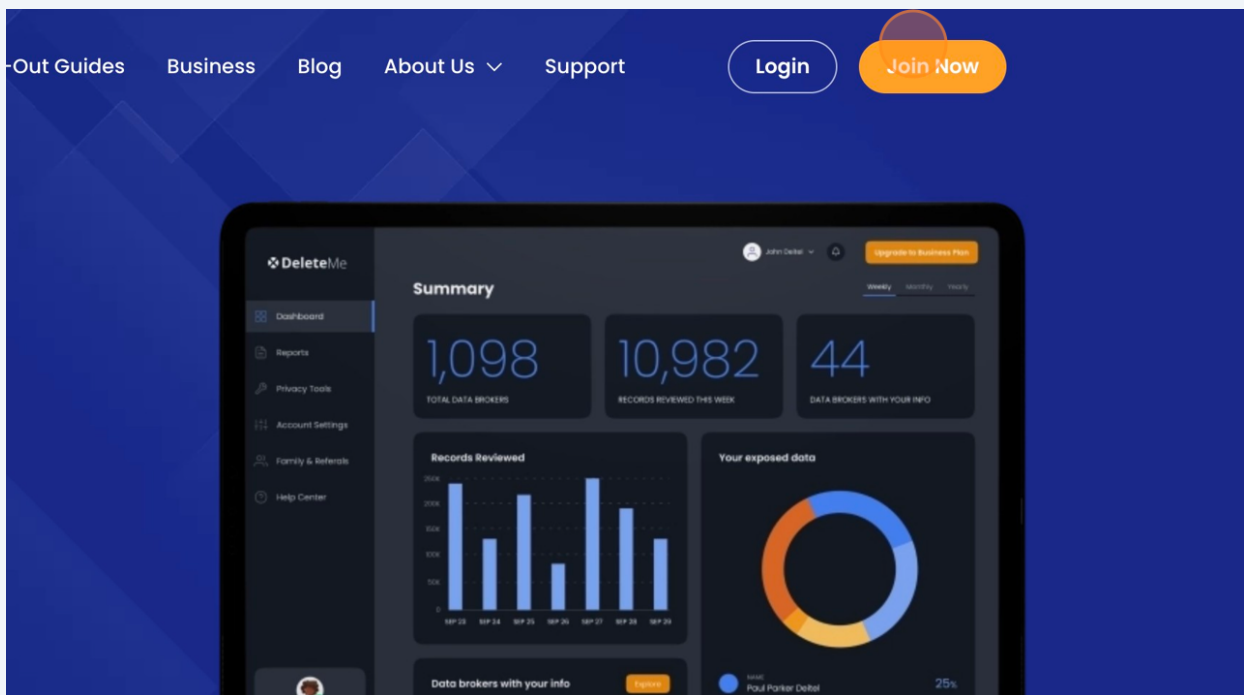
-Out Guides Business Blog About Us Support Login Join Now

DeleteMe

Dashboard
Reports
Privacy Tools
Account Settings
Family & Referrals
Help Center

John Deltel

Upgrade to Business Plan

Summary

Weekly Monthly Yearly

1,098
TOTAL DATA BROKERS

10,982
RECORDS REVIEWED THIS WEEK

44
DATA BROKERS WITH YOUR INFO

Records Reviewed

250K
200K
150K
100K
50K
0

SEP 23 SEP 24 SEP 25 SEP 26 SEP 27 SEP 28 SEP 29

Your exposed data

NAME
Paul Parker Deltel
25%

Data brokers with your info

Explore